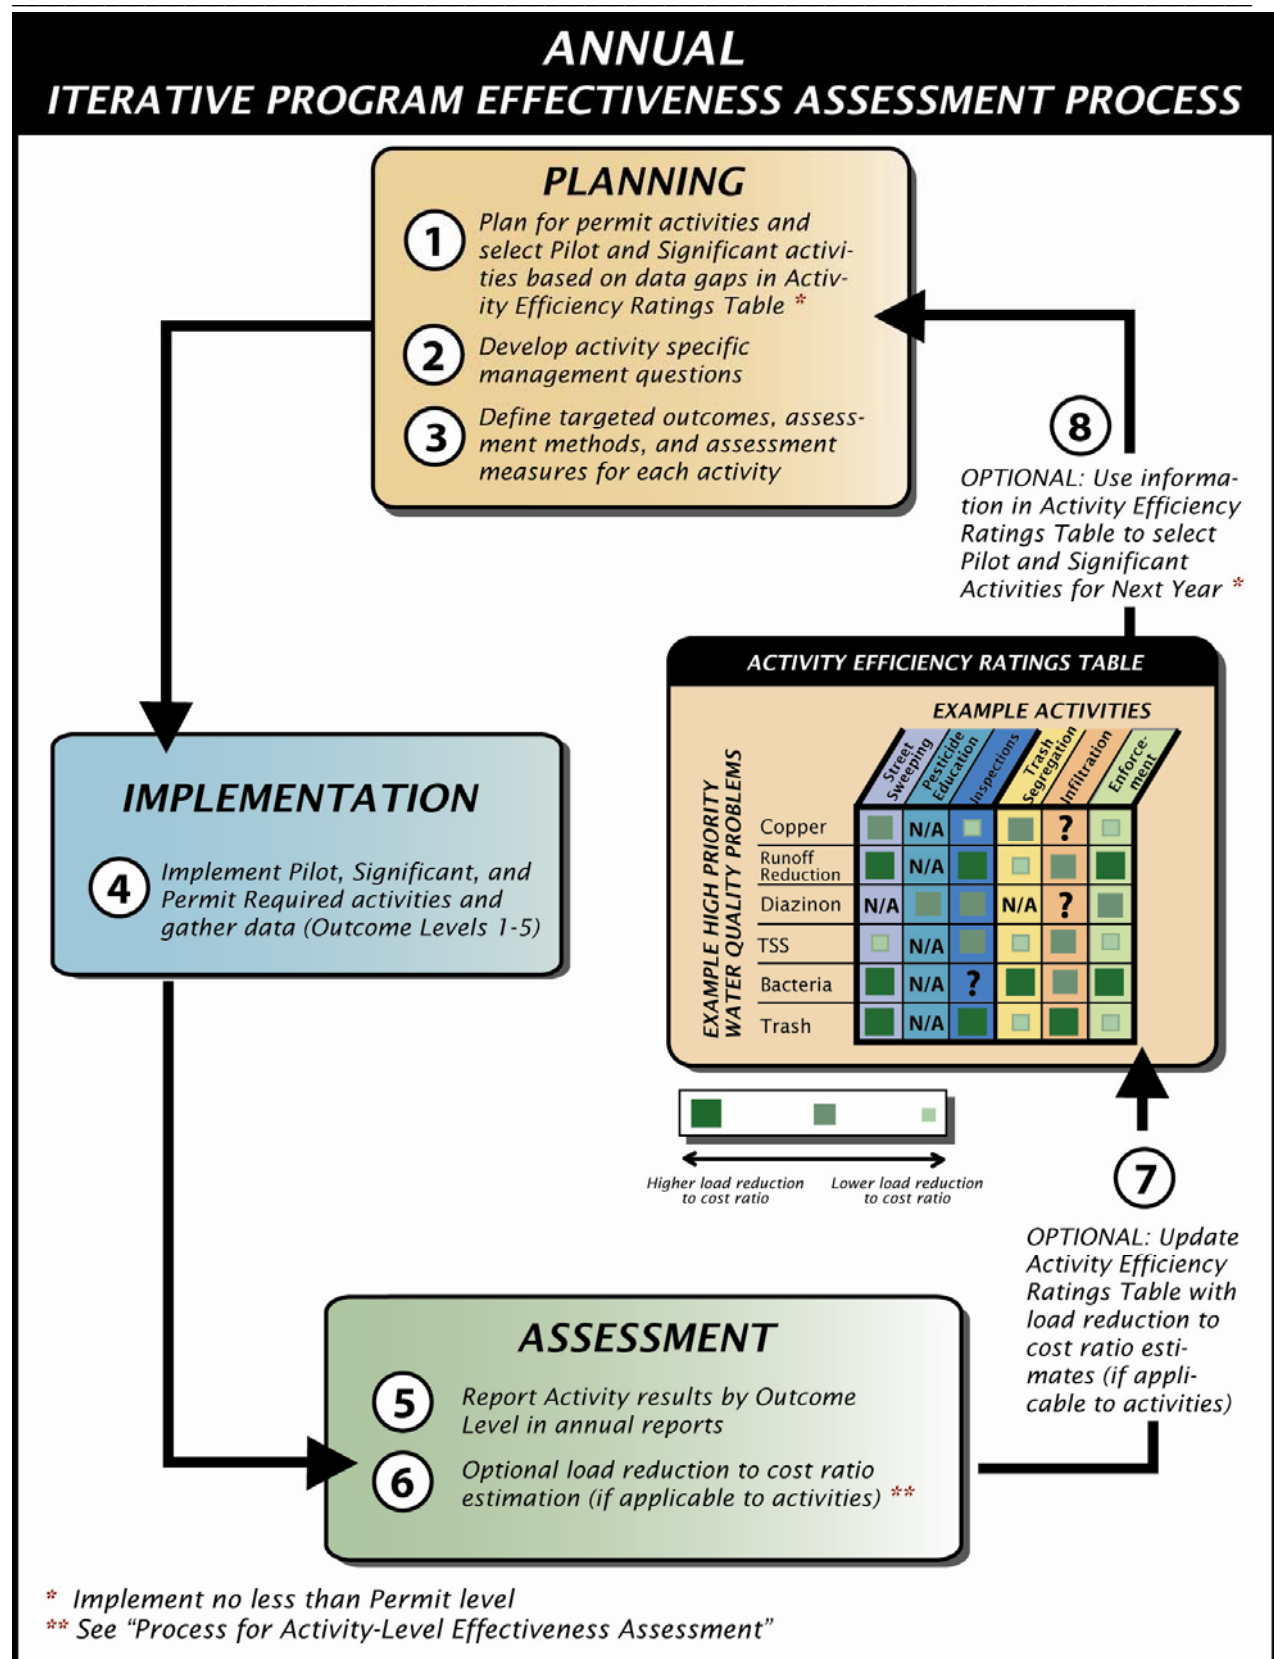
ANNUAL
ITERATIVE PROGRAM EFFECTIVENESS ASSESSMENT PROCESS

PLANNING

1 Plan for permit activities and select Pilot and Significant activities based on data gaps in Activity Efficiency Ratings Table *

2 Develop activity specific management questions

3 Define targeted outcomes, assessment methods, and assessment measures for each activity

8 OPTIONAL: Use information in Activity Efficiency Ratings Table to select Pilot and Significant Activities for Next Year *

IMPLEMENTATION

4 Implement Pilot, Significant, and Permit Required activities and gather data (Outcome Levels 1-5)

ACTIVITY EFFICIENCY RATINGS TABLE

EXAMPLE ACTIVITIES

EXAMPLE HIGH PRIORITY WATER QUALITY PROBLEMS

| | Street Sweeping | Pesticide Education | Inspections | Trash Segregation | Infiltration | Enforcement |
|---|---|---|---|---|---|---|
| Copper | | N/A | | | ? | |
| Runoff Reduction | | N/A | | | | |
| Diazinon | N/A | | | N/A | ? | |
| TSS | | N/A | | | | |
| Bacteria | | N/A | ? | | | |
| Trash | | N/A | | | | |

Higher load reduction to cost ratio
Lower load reduction to cost ratio

7 OPTIONAL: Update Activity Efficiency Ratings Table with load reduction to cost ratio estimates (if applicable to activities)

ASSESSMENT

5 Report Activity results by Outcome Level in annual reports

6 Optional load reduction to cost ratio estimation (if applicable to activities) **

* Implement no less than Permit level
** See "Process for Activity-Level Effectiveness Assessment"